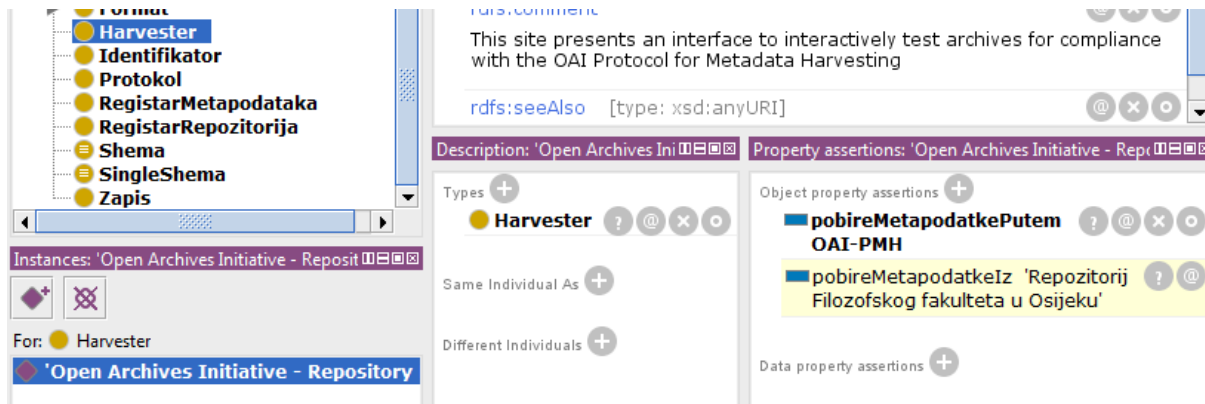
Format
Harvester
Identifikator
Protokol
RegistarMetapodataka
RegistarRepozitorija
Shema
SingleShema
Zapis

Instances: 'Open Archives Initiative - Reposit

For: Harvester
'Open Archives Initiative - Repository

rdfs:comment
This site presents an interface to interactively test archives for compliance with the OAI Protocol for Metadata Harvesting

rdfs:seeAlso [type: xsd:anyURI]

Description: 'Open Archives Ini

Types
Harvester

Same Individual As

Different Individuals

Property assertions: 'Open Archives Initiative - Rep

Object property assertions
pobireMetapodatkePutem OAI-PMH
pobireMetapodatkeIz 'Repozitorij Filozofskog fakulteta u Osijeku'

Data property assertions